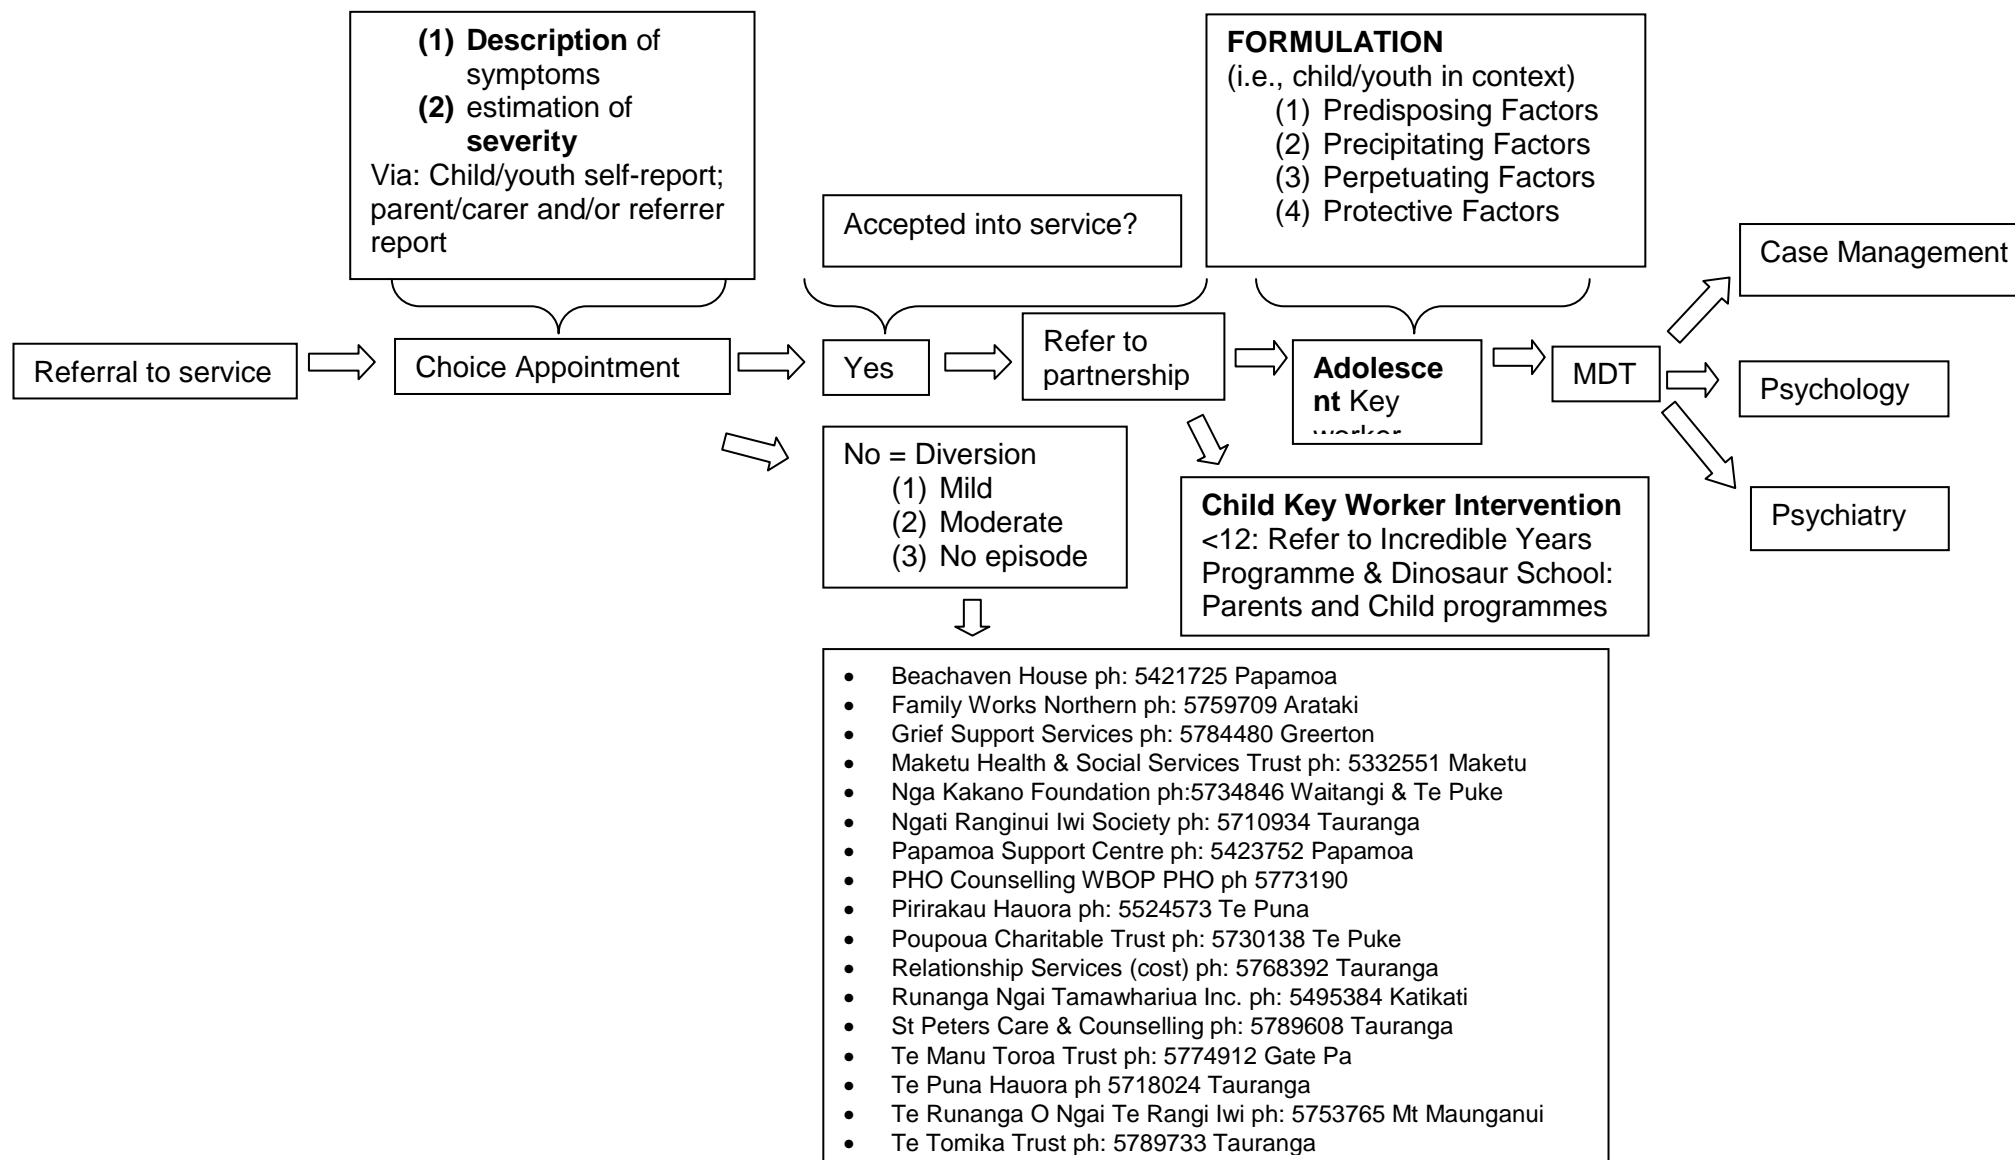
(1) **Description** of symptoms
(2) estimation of **severity**
Via: Child/youth self-report; parent/carer and/or referrer report

**FORMULATION**
(i.e., child/youth in context)
(1) Predisposing Factors
(2) Precipitating Factors
(3) Perpetuating Factors
(4) Protective Factors

Accepted into service?

Referral to service

Choice Appointment

Yes

Refer to partnership

**Adolescent** Key worker

MDT

Case Management

Psychology

Psychiatry

No = Diversion
(1) Mild
(2) Moderate
(3) No episode

**Child Key Worker Intervention**
<12: Refer to Incredible Years Programme & Dinosaur School: Parents and Child programmes

- Beachaven House ph: 5421725 Papamoa
- Family Works Northern ph: 5759709 Arataki
- Grief Support Services ph: 5784480 Greerton
- Maketu Health & Social Services Trust ph: 5332551 Maketu
- Nga Kakano Foundation ph:5734846 Waitangi & Te Puke
- Ngati Ranginui Iwi Society ph: 5710934 Tauranga
- Papamoa Support Centre ph: 5423752 Papamoa
- PHO Counselling WBOP PHO ph 5773190
- Pirirakau Hauora ph: 5524573 Te Puna
- Poupoua Charitable Trust ph: 5730138 Te Puke
- Relationship Services (cost) ph: 5768392 Tauranga
- Runanga Ngai Tamawhariua Inc. ph: 5495384 Katikati
- St Peters Care & Counselling ph: 5789608 Tauranga
- Te Manu Toroa Trust ph: 5774912 Gate Pa
- Te Puna Hauora ph 5718024 Tauranga
- Te Runanga O Ngai Te Rangi Iwi ph: 5753765 Mt Maunganui
- Te Tomika Trust ph: 5789733 Tauranga